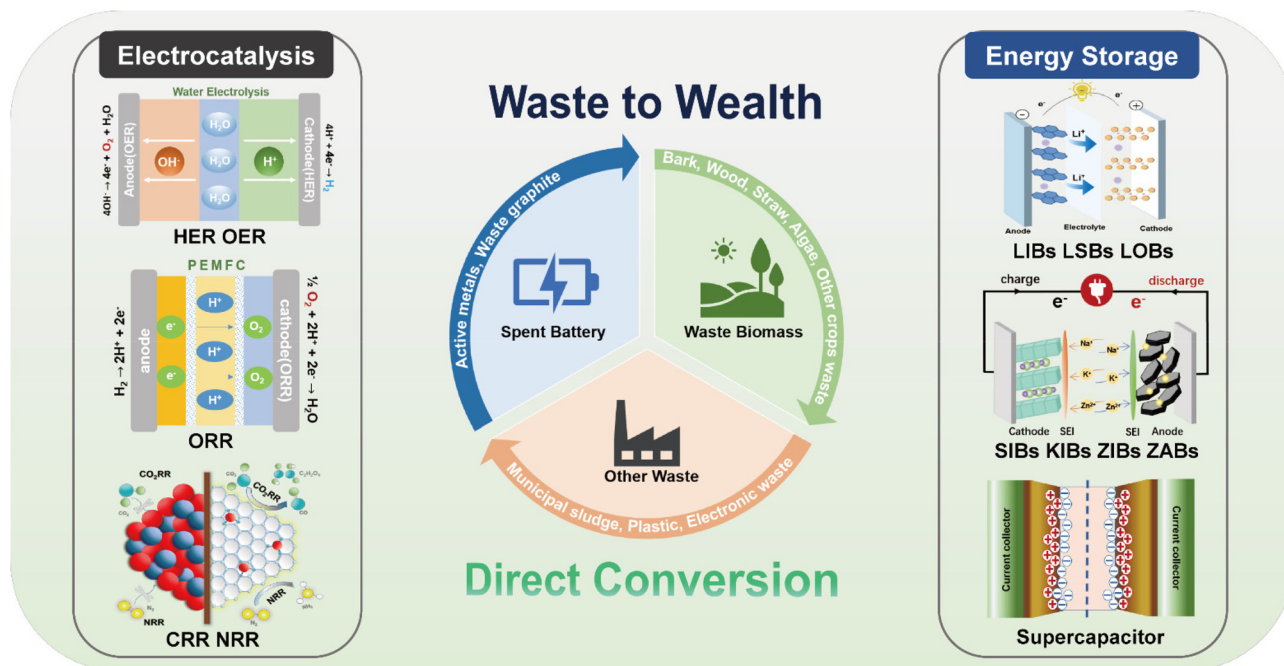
Electrocatalysis

Water Electrolysis

$4OH^- \rightarrow 4e^- + O_2 + H_2O$

Anode(OER)

$H_2O$

$H_2O$

$H_2O$

$H_2O$

$OH^-$

$H^+$

Cathode(HER)

$4H^+ + 4e^- \rightarrow H_2$

HER OER

PEMFC

$H_2 \rightarrow 2H^+ + 2e^-$

anode

$e^-$

$e^-$

$H^+$

$H^+$

$H^+$

$O_2$

$O_2$

cathode(ORR)

$\frac{1}{2}O_2 + 2H^+ + 2e^- \rightarrow H_2O$

ORR

$CO_2RR$

$CO_2RR$

NRR

NRR

CRR NRR

Waste to Wealth

Active metals, Waste graphite

Spent Battery

Bark, Wood, Straw, Algae, Other crops waste

Waste Biomass

Other Waste

Municipal sludge, Plastic, Electronic waste

Direct Conversion

Energy Storage

$e^-$

$e^-$

$Li^+$

$Li^+$

Anode

Electrolyte

Cathode

LIBs LSBs LOBs

charge

discharge

$e^-$

$e^-$

$Na^+$

$Na^+$

$K^+$

$K^+$

$Zn^{2+}$

$Zn^{2+}$

Cathode

SEI

SEI

Anode

SIBs KIBs ZIBs ZABs

Current collector

Current collector

Supercapacitor